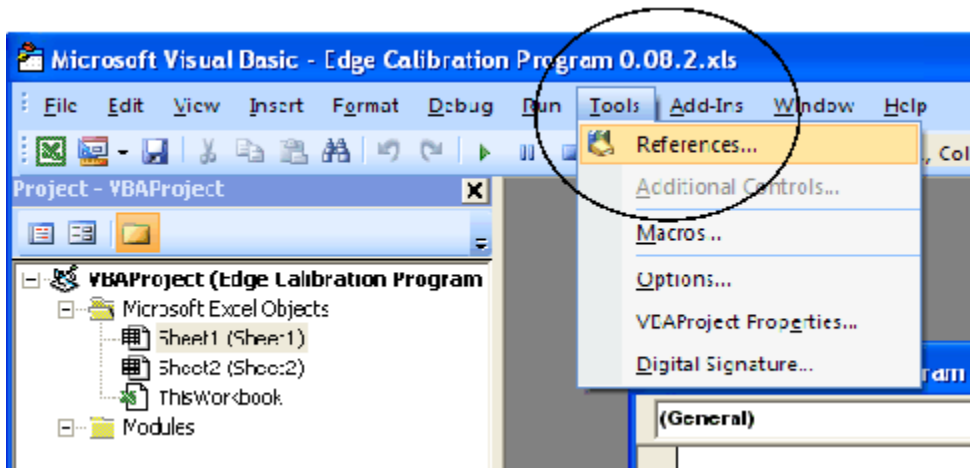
Microsoft Visual Basic - Edge Calibration Program 0.08.2.xls

File Edit View Insert Format Debug Run Tools Add-Ins Window Help

Col

Project - VBAProject

VBAProject (Edge Calibration Program

Microsoft Excel Objects

Sheet1 (Sheet1)

Sheet2 (Sheet2)

ThisWorkbook

Modules

References...

Additional Controls...

Macros...

Options...

VBAProject Properties...

Digital Signature...

ram

(General)